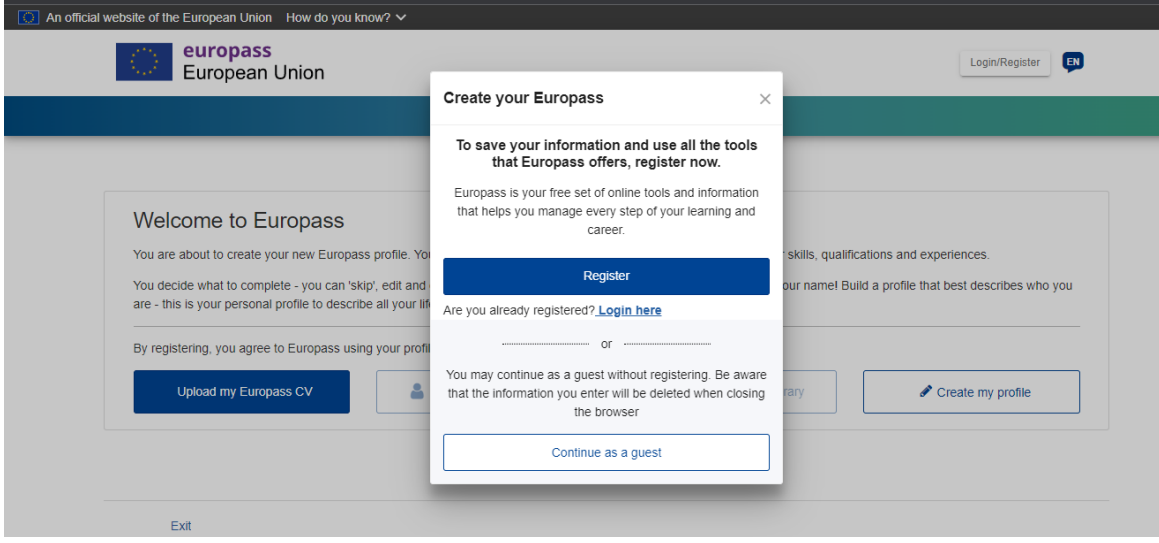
An official website of the European Union How do you know?

europass
European Union

Login/Register EN

Welcome to Europass

You are about to create your new Europass profile. Yo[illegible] skills, qualifications and experiences.

You decide what to complete - you can 'skip', edit and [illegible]our name! Build a profile that best describes who you are - this is your personal profile to describe all your lif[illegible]

By registering, you agree to Europass using your profi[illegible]

Upload my Europass CV

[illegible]rary

Create my profile

Exit

Create your Europass

×

To save your information and use all the tools that Europass offers, register now.

Europass is your free set of online tools and information that helps you manage every step of your learning and career.

Register

Are you already registered? Login here

or

You may continue as a guest without registering. Be aware that the information you enter will be deleted when closing the browser

Continue as a guest